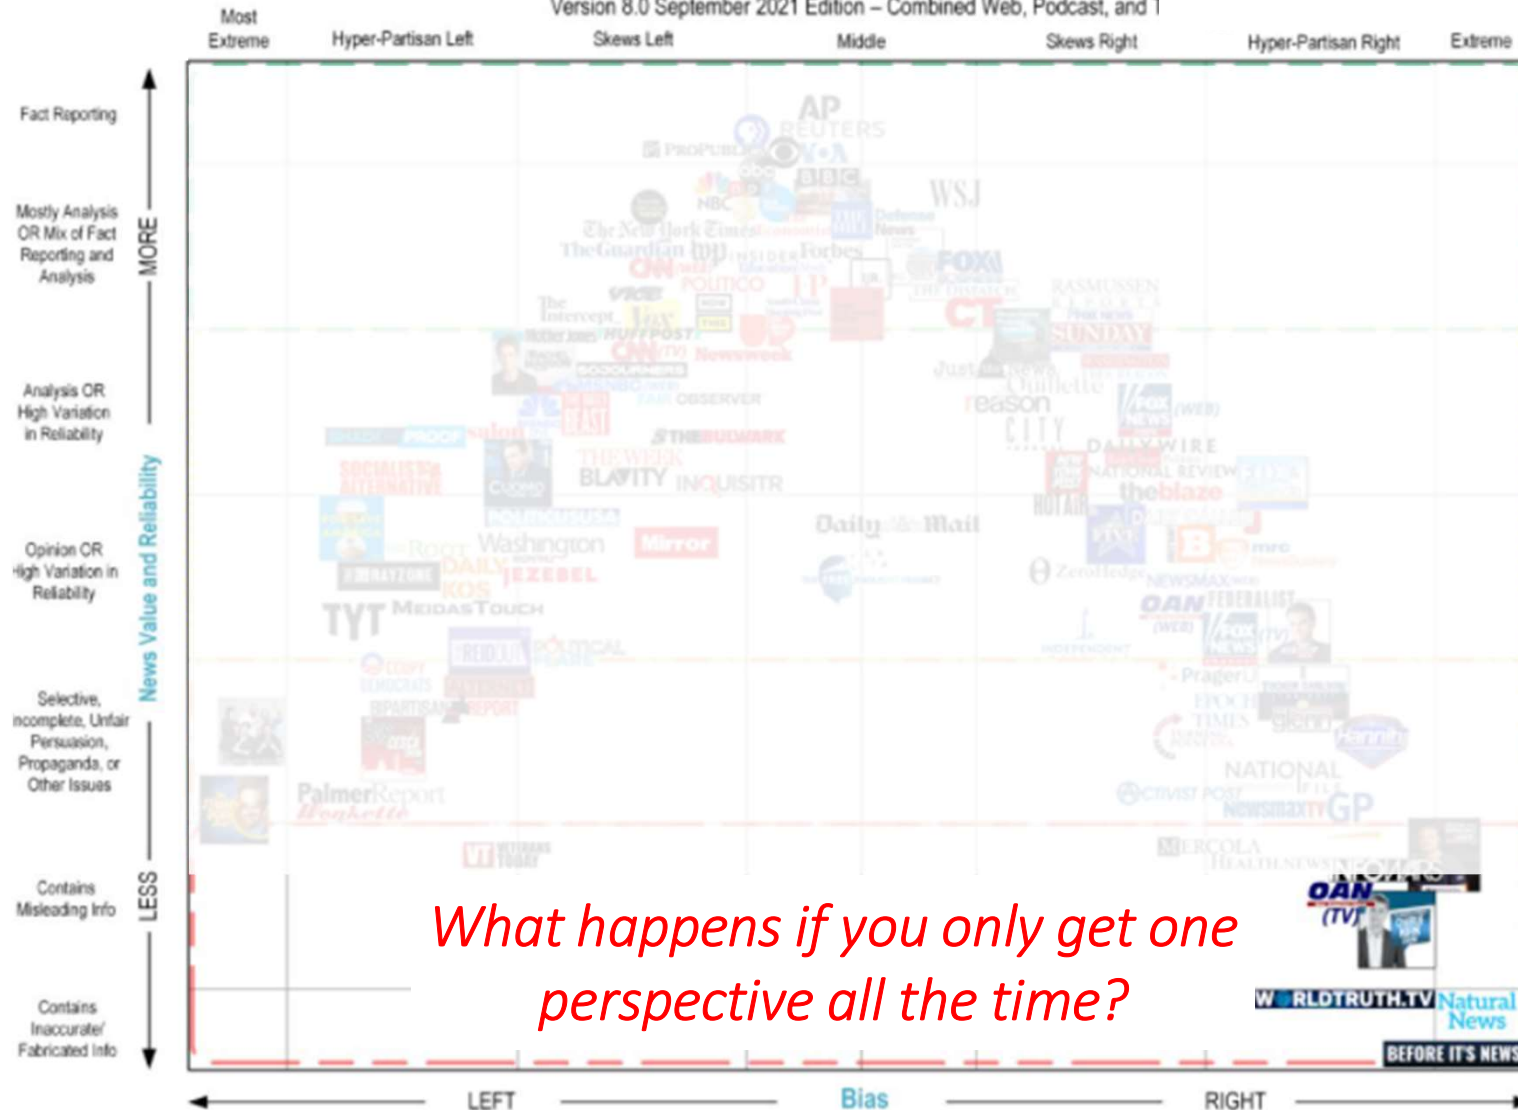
Version 8.0 September 2021 Edition – Combined Web, Podcast, and T

Most Extreme | Hyper-Partisan Left | Skews Left | Middle | Skews Right | Hyper-Partisan Right | Extreme

Fact Reporting

Mostly Analysis OR Mix of Fact Reporting and Analysis

Analysis OR High Variation in Reliability

Opinion OR High Variation in Reliability

Selective, Incomplete, Unfair Persuasion, Propaganda, or Other Issues

Contains Misleading Info

Contains Inaccurate/ Fabricated Info

MORE

LESS

News Value and Reliability

AP
REUTERS
PROPUBLICA
VOA
NBC
BBC
WSJ
The New York Times
The Guardian
Forbes
CNN
POLITICO
FOX
VICE
The Intercept
Vox
HUFFPOST
CNN (TV)
Newsweek
CT
RASMUSSEN REPORTS
SUNDAY
Just the News
Quillette
reason
CITY
OBSERVER
THE BULWARK
THE WEEK
BLAVITY
INQUISITR
DAILY WIRE
NATIONAL REVIEW
theblaze
salon
SOCIALIST ALTERNATIVE
Daily Mail
Mirror
Washington
DAILY KOS
JEZEBEL
TYT
MEIDASTOUCH
ZeroHedge
NEWSMAX
OAN
FEDERALIST
PragerU
EPOCH TIMES
NATIONAL
NEWSMAX TV
GP
PalmerReport
Occupy Democrats
Bipartisan Report
MERCOLA
VETERANS TODAY
OAN (TV)
WORLDTRUTH.TV
Natural News
BEFORE IT'S NEWS

What happens if you only get one perspective all the time?

LEFT | Bias | RIGHT